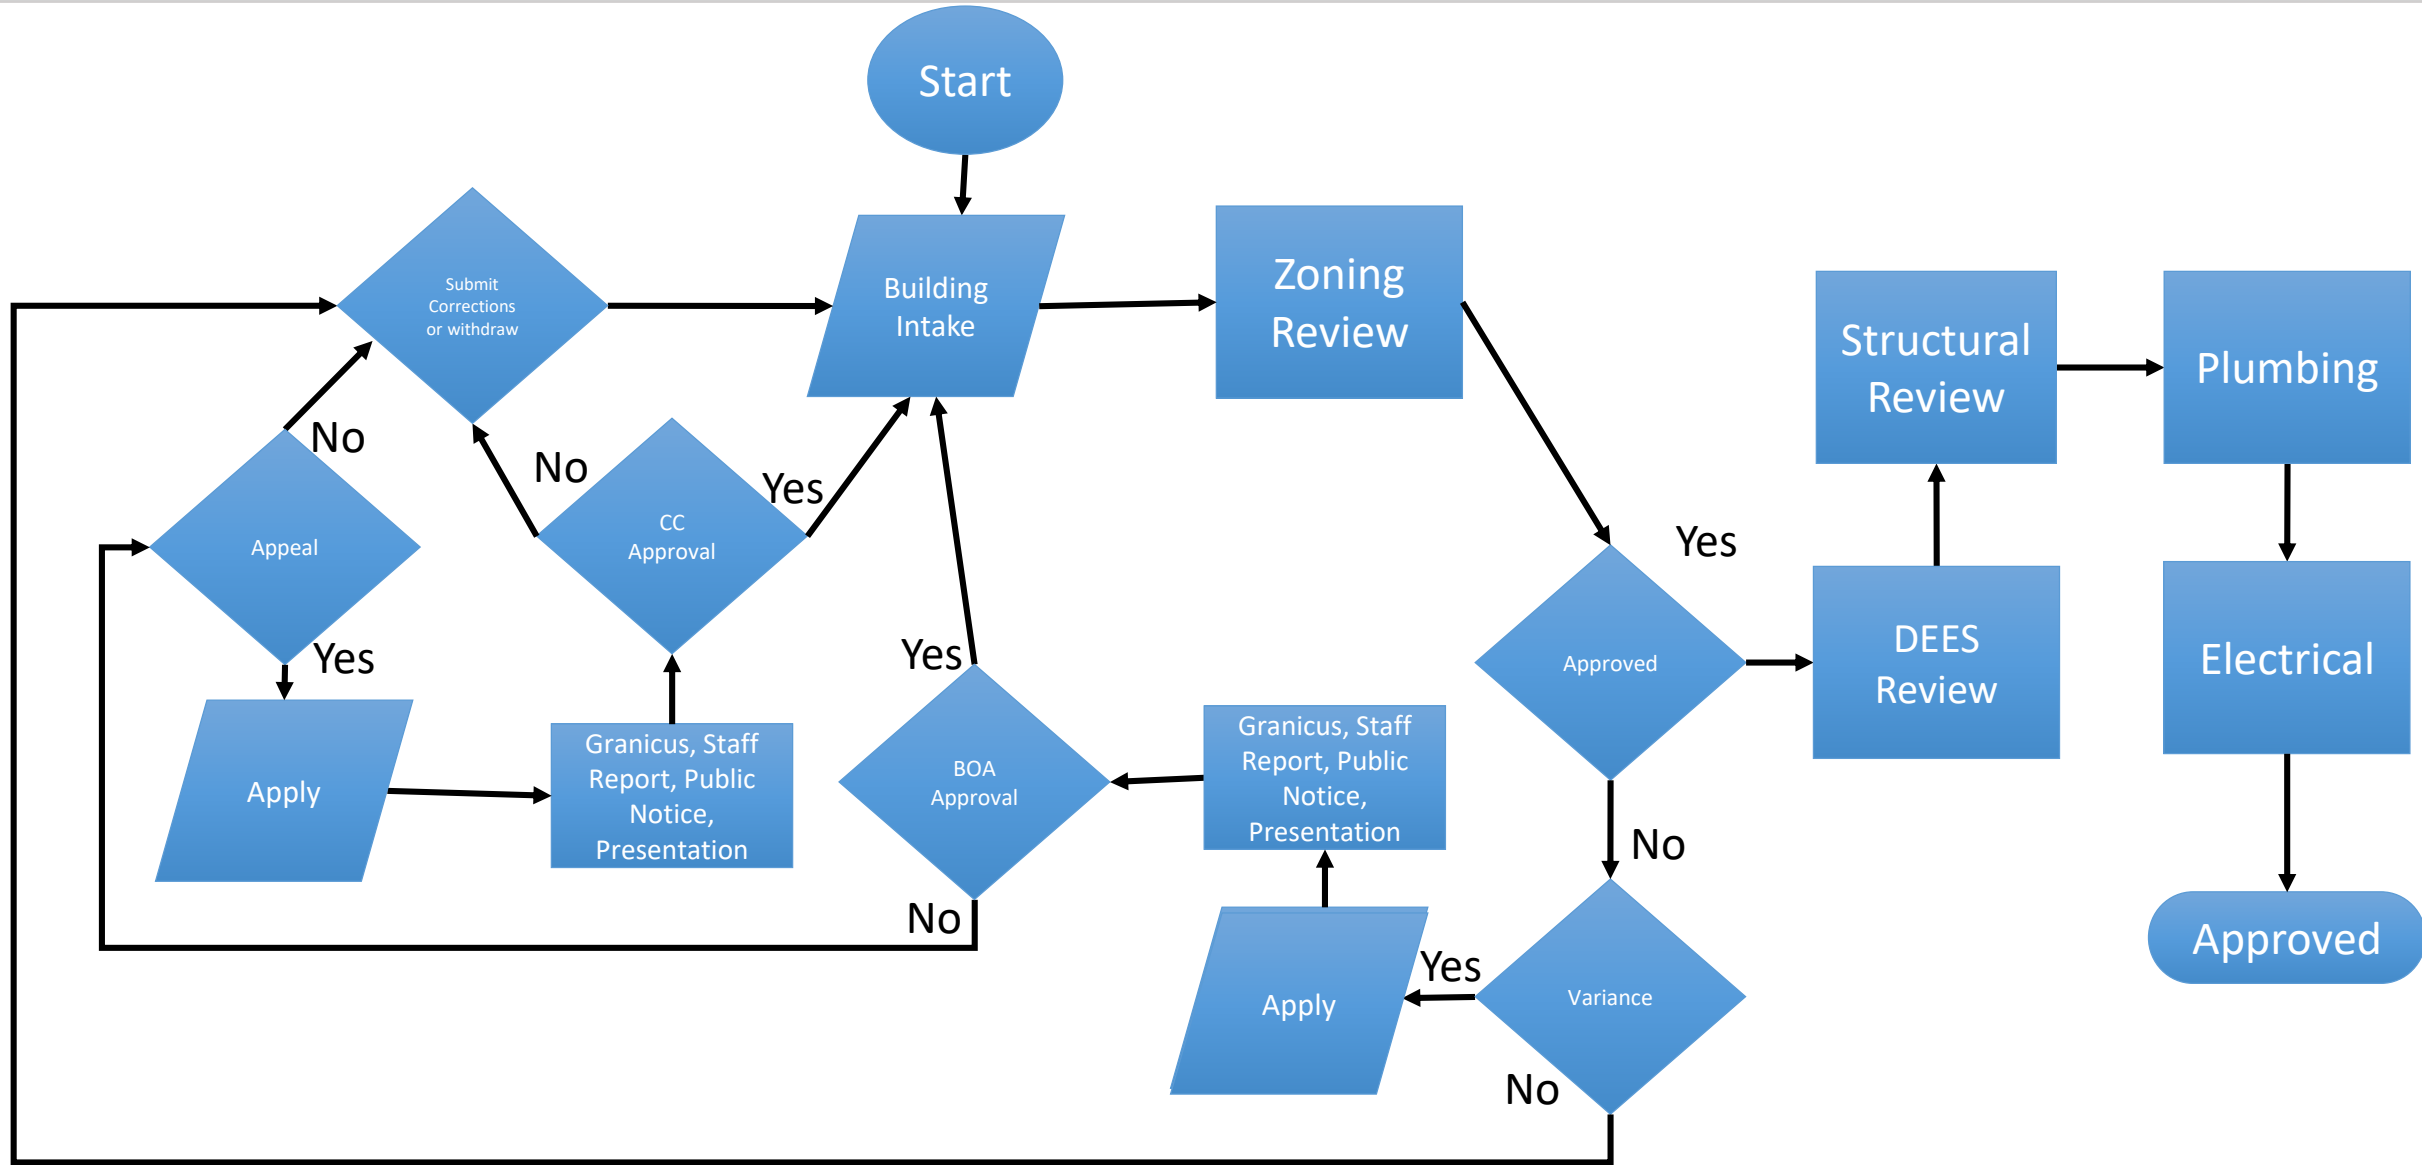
Start

Submit Corrections or withdraw

Building Intake

Zoning Review

Structural Review

Plumbing

No

No

Yes

CC Approval

Appeal

Yes

Yes

Yes

Approved

DEES Review

Electrical

Apply

Granicus, Staff Report, Public Notice, Presentation

BOA Approval

Granicus, Staff Report, Public Notice, Presentation

No

No

Apply

Yes

Variance

Approved

No